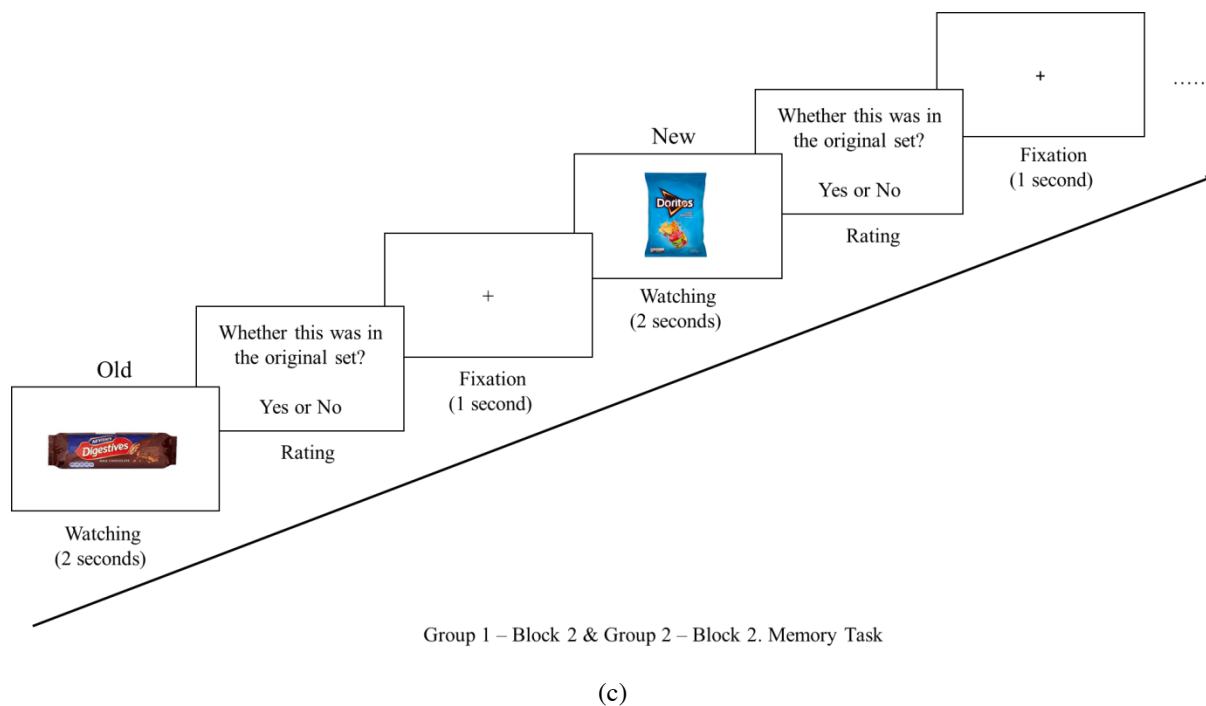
Old

McVitie's Digestives

Watching
(2 seconds)

Whether this was in the original set?

Yes or No

Rating

+

Fixation
(1 second)

New

Doritos

Watching
(2 seconds)

Whether this was in the original set?

Yes or No

Rating

+

Fixation
(1 second)

.....

Group 1 – Block 2 & Group 2 – Block 2. Memory Task

(c)